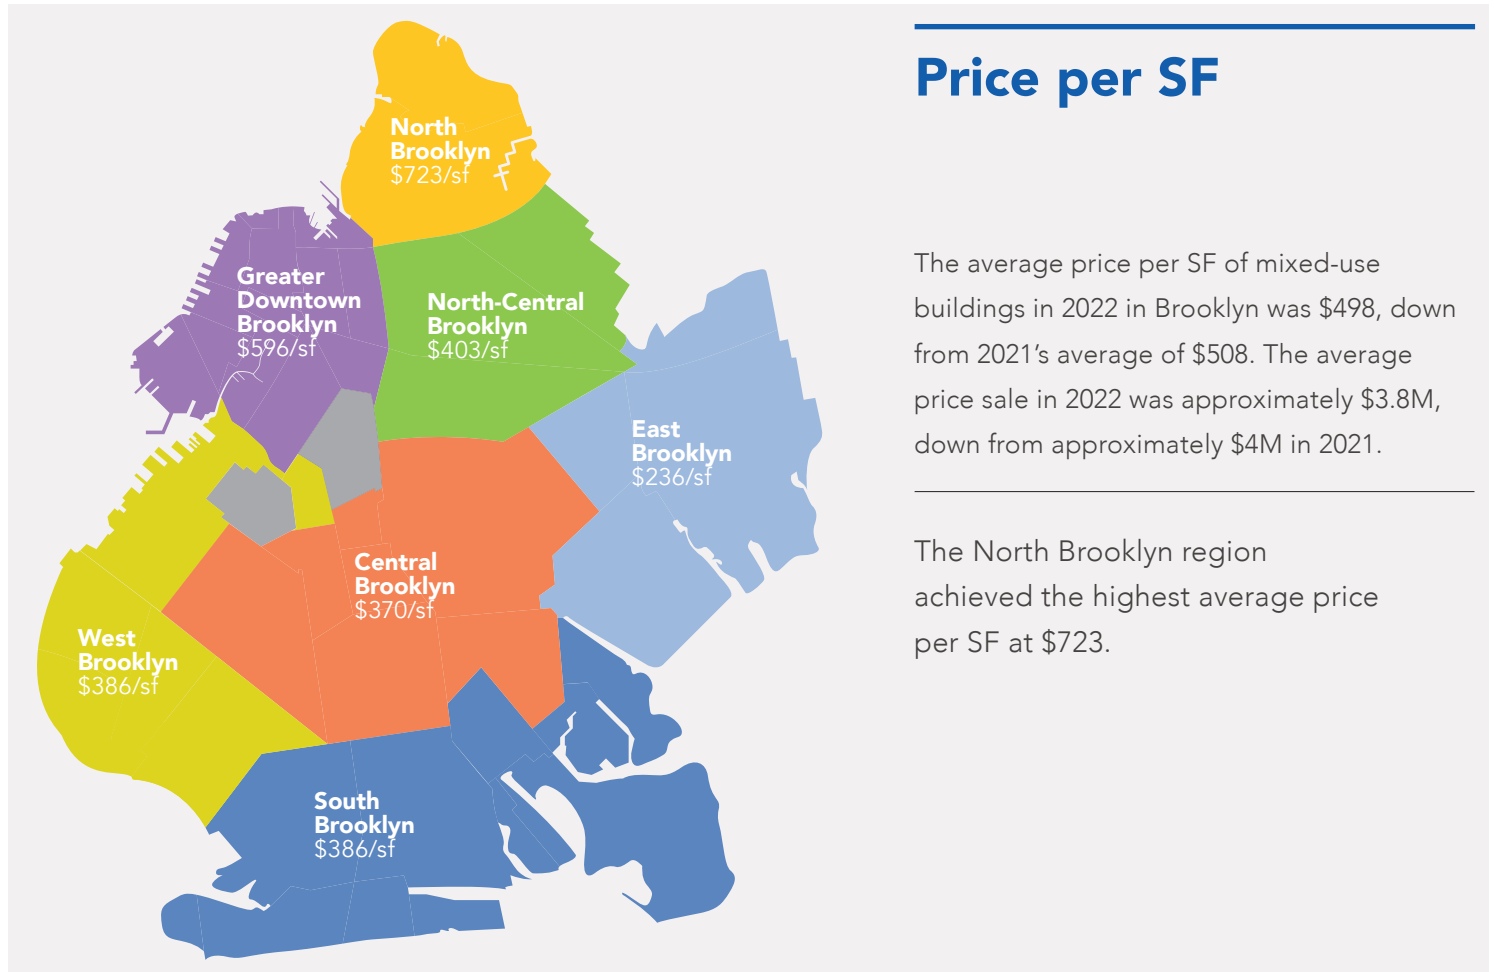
North Brooklyn
\$723/sf

Greater Downtown Brooklyn
\$596/sf

North-Central Brooklyn
\$403/sf

East Brooklyn
\$236/sf

Central Brooklyn
\$370/sf

West Brooklyn
\$386/sf

South Brooklyn
\$386/sf

Price per SF

The average price per SF of mixed-use buildings in 2022 in Brooklyn was \$498, down from 2021's average of \$508. The average price sale in 2022 was approximately \$3.8M, down from approximately \$4M in 2021.

The North Brooklyn region achieved the highest average price per SF at \$723.